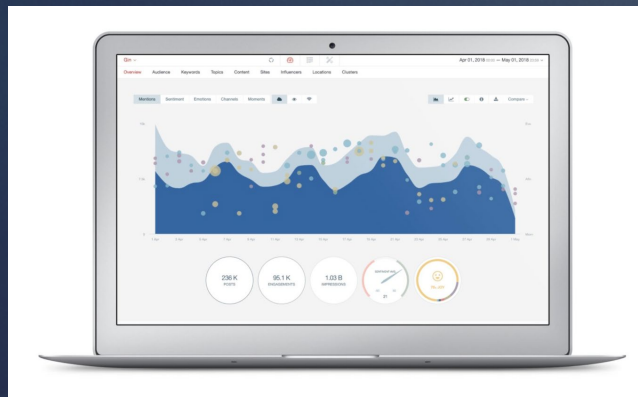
Gm

Apr 01, 2016 — May 01, 2016

Overview Audience Keywords Topics Content Sites Influencers Locations Clusters

Mentions Sentiment Emotions Channels Moments

Compare

236 K POSTS

95.1 K ENGAGEMENTS

1.03 B IMPRESSIONS